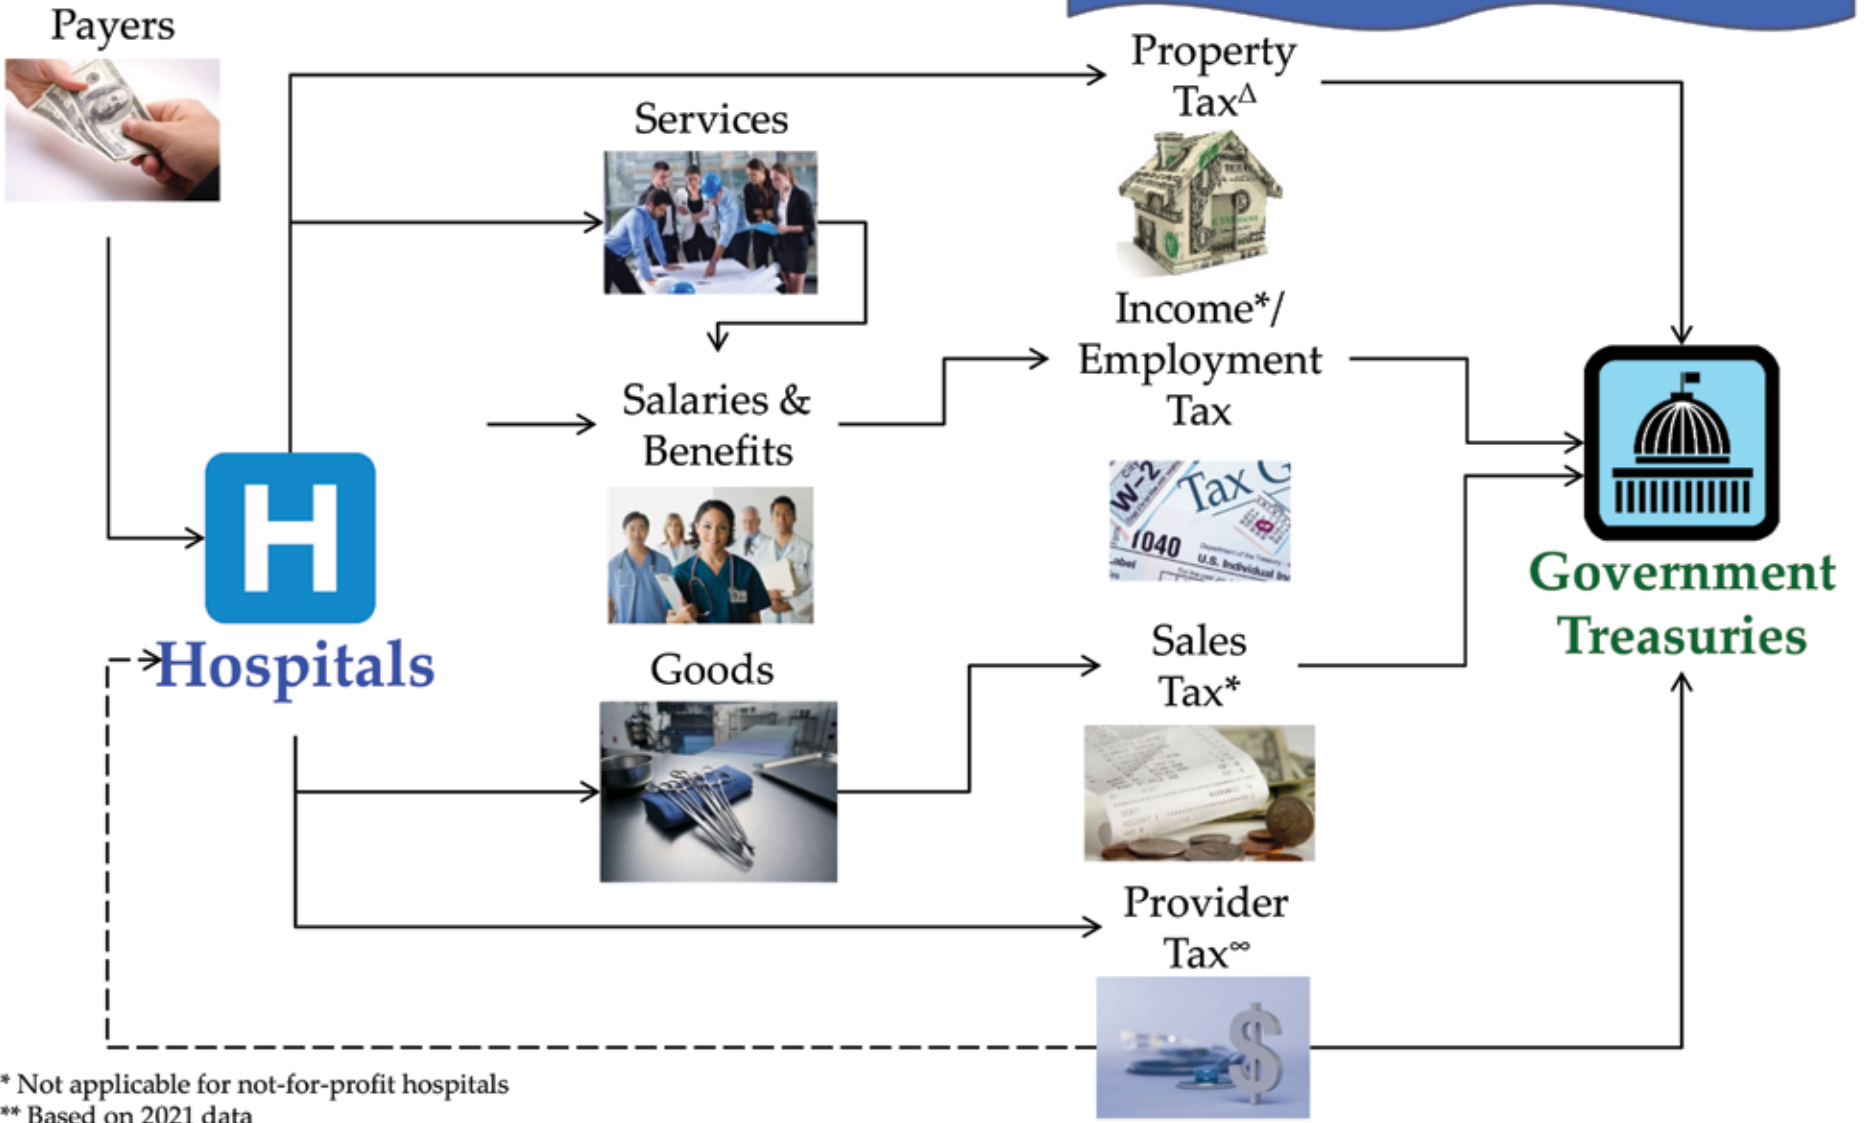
Payers

Services

Property Tax$^{\Delta}$

Income*/ Employment Tax

Salaries & Benefits

H

Hospitals

Goods

Sales Tax*

Provider Tax$^{\infty}$

Government Treasuries

W-2

Tax

1040

U.S. Individual

* Not applicable for not-for-profit hospitals
** Based on 2021 data